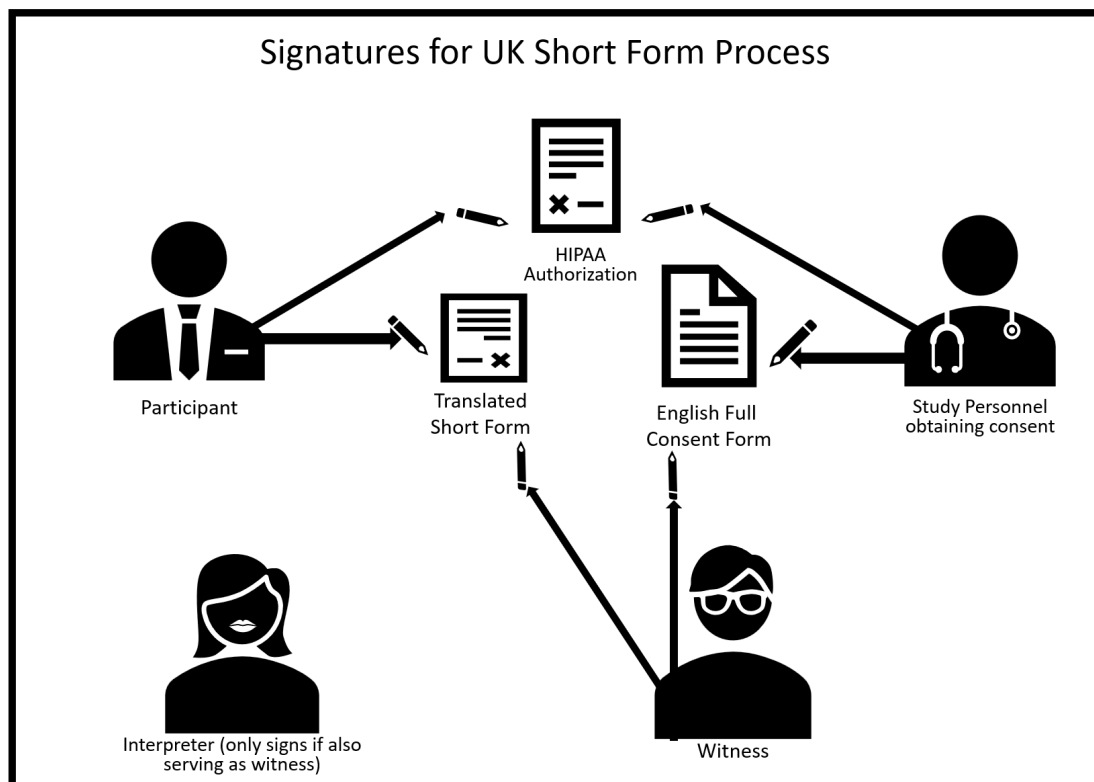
Signatures for UK Short Form Process

HIPAA Authorization

Participant

Translated Short Form

English Full Consent Form

Study Personnel obtaining consent

Interpreter (only signs if also serving as witness)

Witness